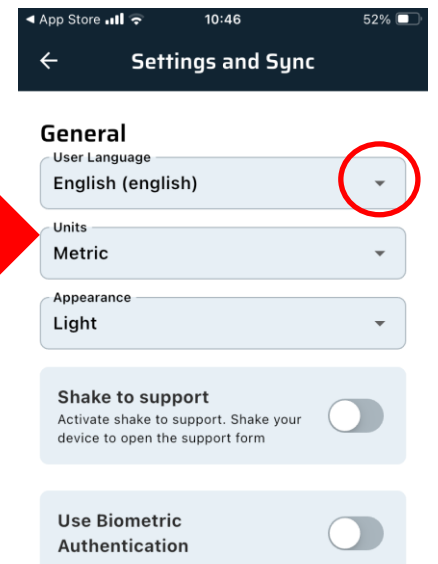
◄ App Store 10:46 52%

Settings and Sync

General

User Language
English (english)

Units
Metric

Appearance
Light

Shake to support
Activate shake to support. Shake your device to open the support form

Use Biometric Authentication